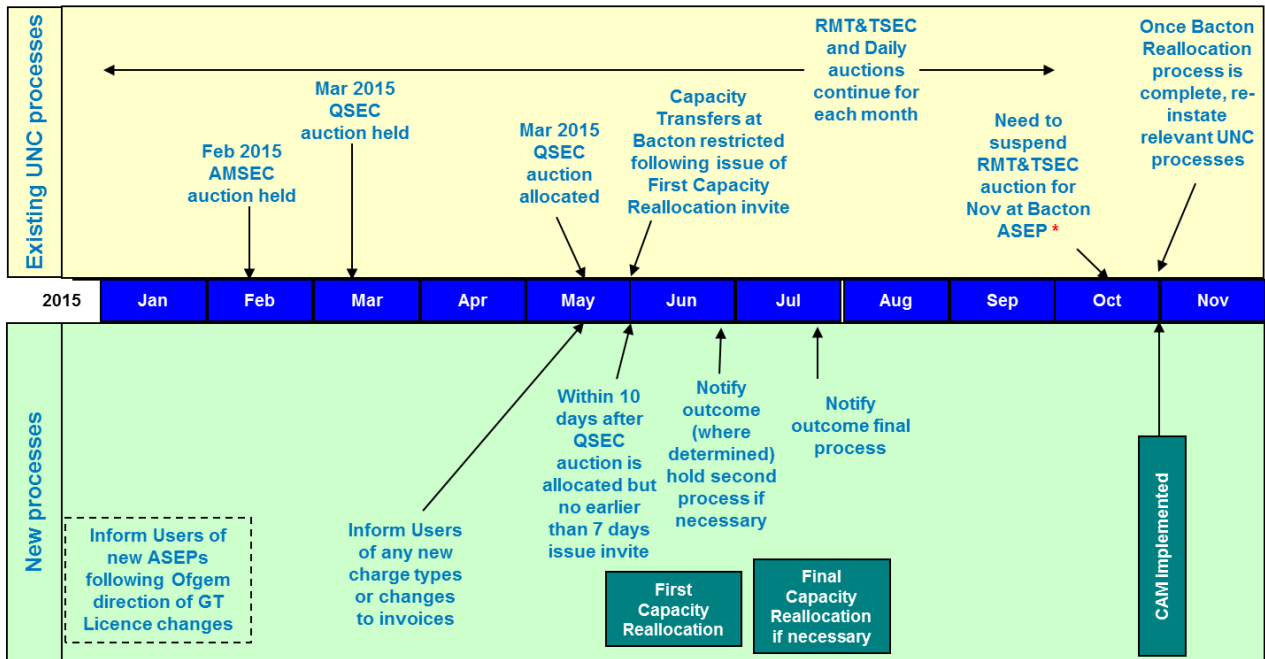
Existing UNC processes

RMT&TSEC and Daily auctions continue for each month

Once Bacton Reallocation process is complete, re-instate relevant UNC processes

Mar 2015 QSEC auction held

Feb 2015 AMSEC auction held

Mar 2015 QSEC auction allocated

Capacity Transfers at Bacton restricted following issue of First Capacity Reallocation invite

Need to suspend RMT&TSEC auction for Nov at Bacton ASEP *

| 2015 | Jan | Feb | Mar | Apr | May | Jun | Jul | Aug | Sep | Oct | Nov |
|---|---|---|---|---|---|---|---|---|---|---|---|

New processes

Within 10 days after QSEC auction is allocated but no earlier than 7 days issue invite

Notify outcome (where determined) hold second process if necessary

Notify outcome final process

Inform Users of new ASEPs following Ofgem direction of GT Licence changes

Inform Users of any new charge types or changes to invoices

First Capacity Reallocation

Final Capacity Reallocation if necessary

CAM Implemented